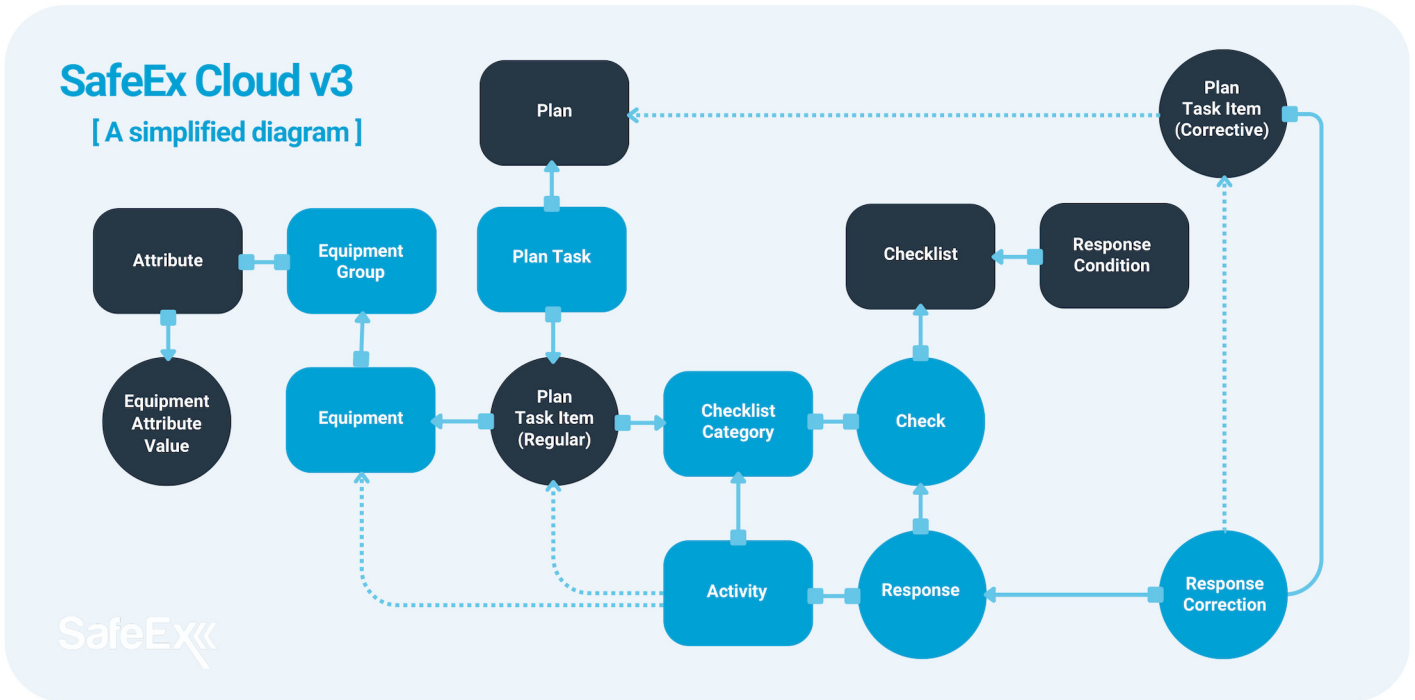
SafeEx Cloud v3

[ A simplified diagram ]

Plan

Plan Task Item (Corrective)

Attribute

Equipment Group

Plan Task

Checklist

Response Condition

Equipment Attribute Value

Equipment

Plan Task Item (Regular)

Checklist Category

Check

Activity

Response

Response Correction

SafeEx